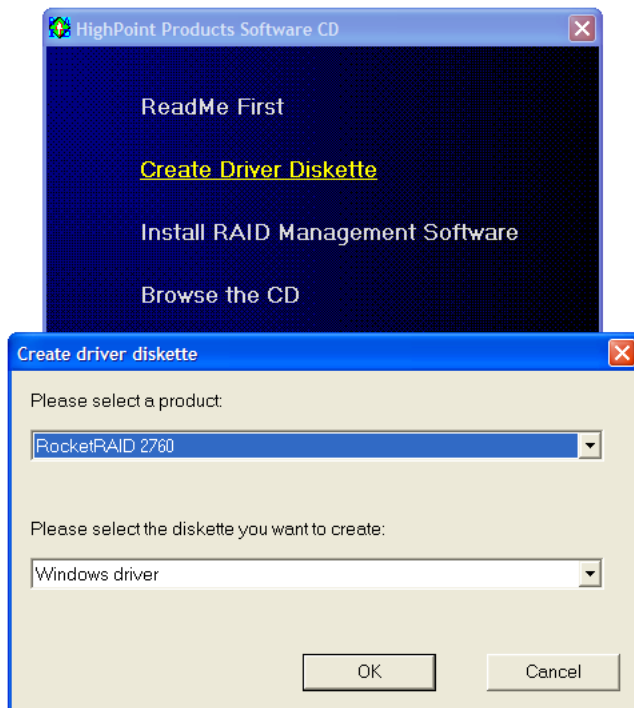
HighPoint Products Software CD

ReadMe First

Create Driver Diskette

Install RAID Management Software

Browse the CD

Create driver diskette

Please select a product:

RocketRAID 2760

Please select the diskette you want to create:

Windows driver

OK

Cancel